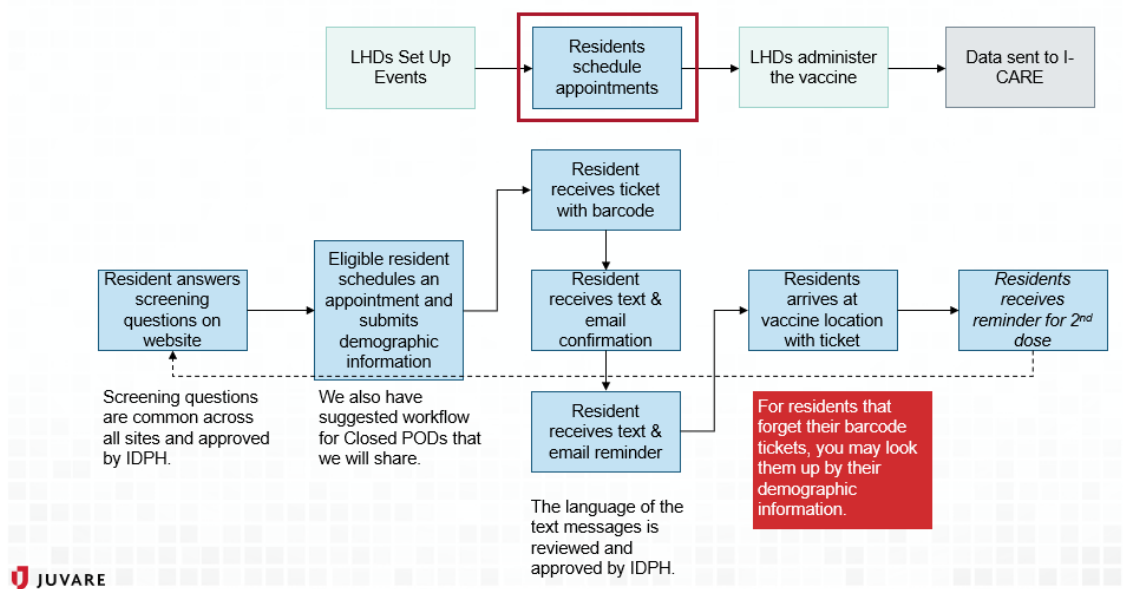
LHDs Set Up Events

Residents schedule appointments

LHDs administer the vaccine

Data sent to I-CARE

Resident answers screening questions on website

Screening questions are common across all sites and approved by IDPH.

Eligible resident schedules an appointment and submits demographic information

We also have suggested workflow for Closed PODs that we will share.

Resident receives ticket with barcode

Resident receives text & email confirmation

Resident receives text & email reminder

The language of the text messages is reviewed and approved by IDPH.

Residents arrives at vaccine location with ticket

*Residents receives reminder for 2$^{nd}$ dose*

For residents that forget their barcode tickets, you may look them up by their demographic information.

JUVARE